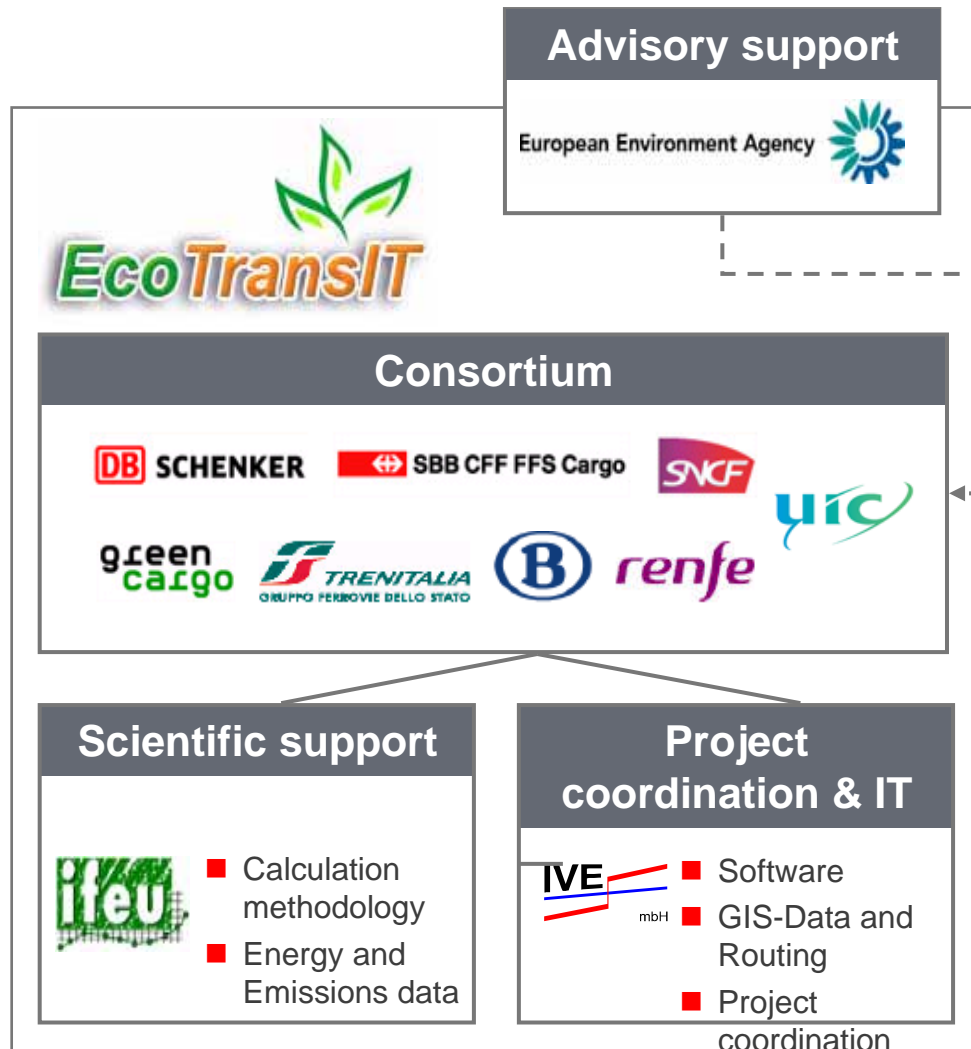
Advisory support

European Environment Agency

EcoTransIT

Consortium

DB SCHENKER

SBB CFF FFS Cargo

SNCF

UIC

green cargo

TRENITALIA
GRUPPO FERROVIE DELLO STATO

B

renfe

Scientific support

ifeu

- Calculation methodology
- Energy and Emissions data

Project coordination & IT

IVE mbH

- Software
- GIS-Data and Routing
- Project coordination